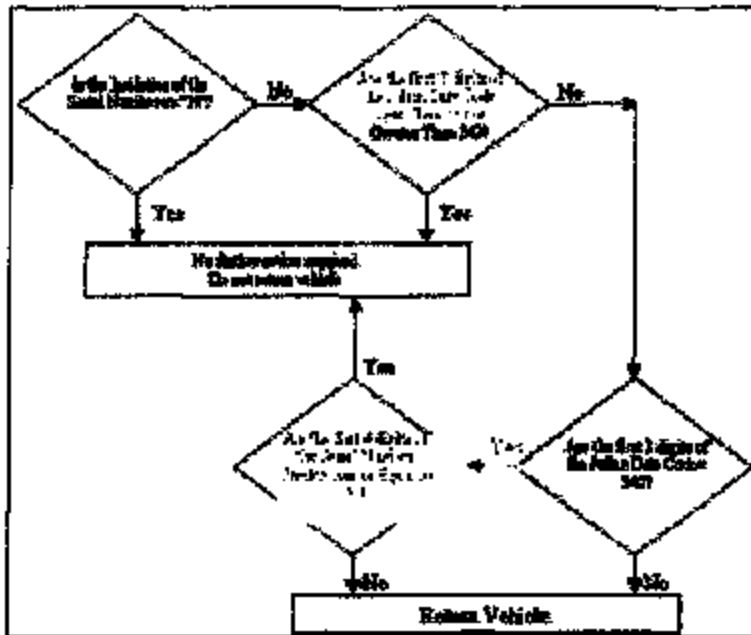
Is the 3rd digit of the Serial Number a "7"?

No

Are the first 3 digits of the Julian Date Code Greater Than 340?

No

Yes

Yes

No further action required. Do not return vehicle

Yes

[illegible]

Yes

Are the first 3 digits of the Julian Date Code 340?

No

No

Return Vehicle